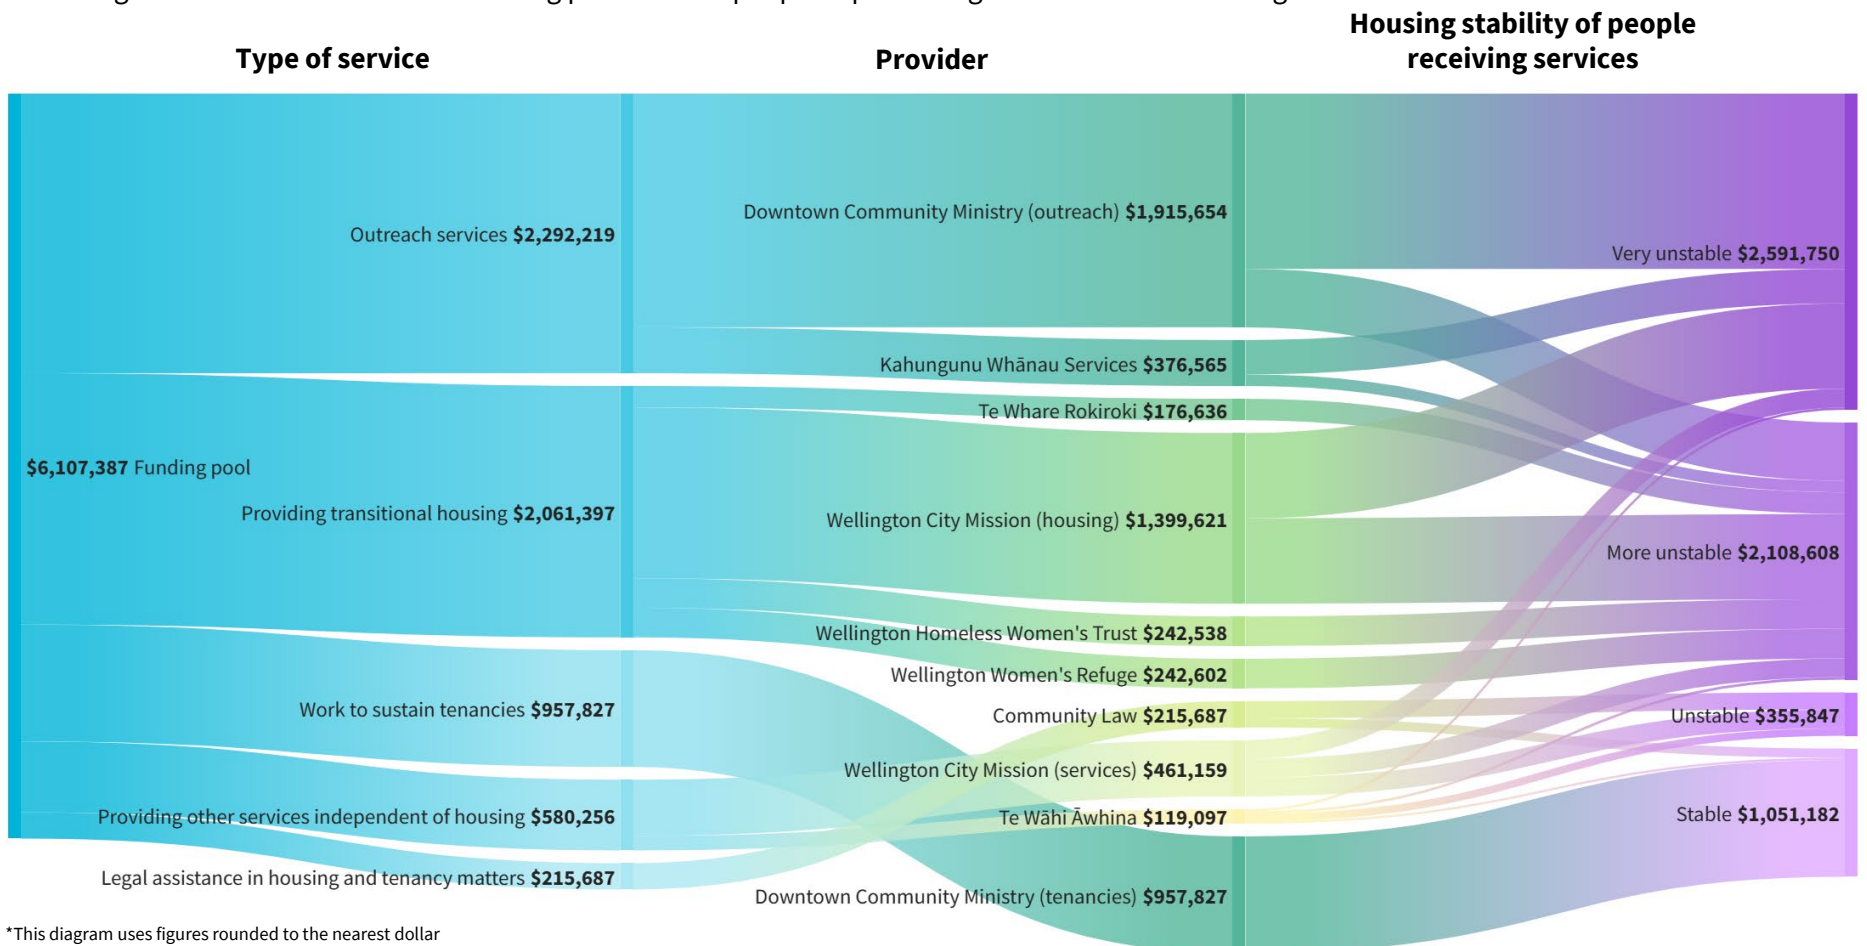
Type of service

Provider

Housing stability of people receiving services

Outreach services **$2,292,219**

Downtown Community Ministry (outreach) **$1,915,654**

Very unstable **$2,591,750**

Kahungunu Whānau Services **$376,565**

Te Whare Rokiroki **$176,636**

**$6,107,387** Funding pool

Providing transitional housing **$2,061,397**

Wellington City Mission (housing) **$1,399,621**

More unstable **$2,108,608**

Wellington Homeless Women's Trust **$242,538**

Wellington Women's Refuge **$242,602**

Work to sustain tenancies **$957,827**

Community Law **$215,687**

Unstable **$355,847**

Wellington City Mission (services) **$461,159**

Providing other services independent of housing **$580,256**

Te Wāhi Āwhina **$119,097**

Stable **$1,051,182**

Legal assistance in housing and tenancy matters **$215,687**

Downtown Community Ministry (tenancies) **$957,827**

*This diagram uses figures rounded to the nearest dollar